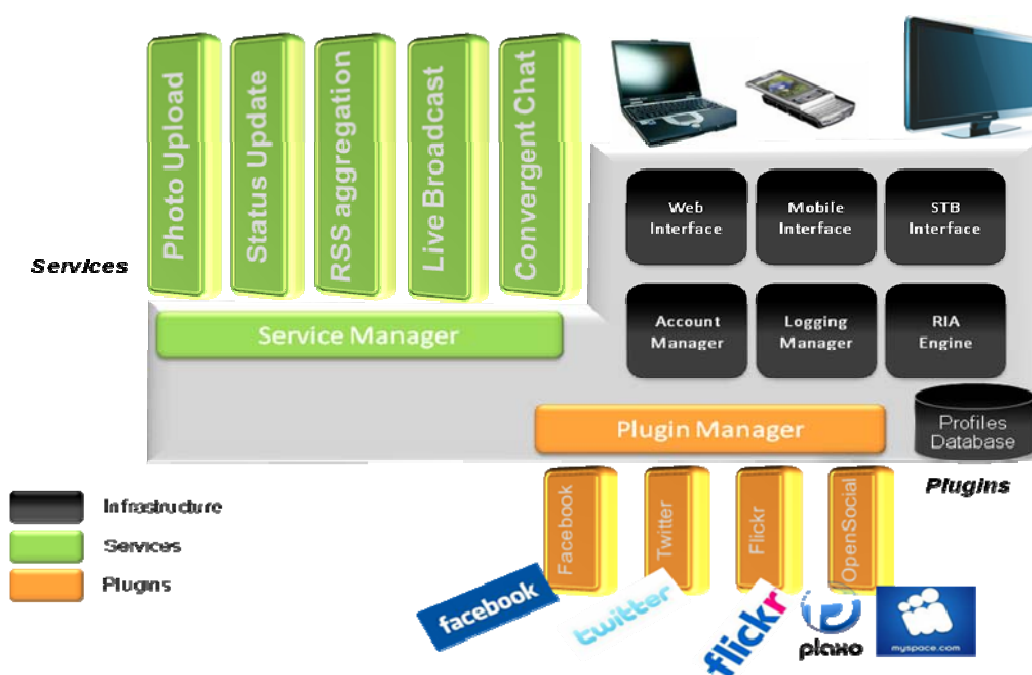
Photo Upload
Status Update
RSS aggregation
Live Broadcast
Convergent Chat

Services

Web Interface
Mobile Interface
STB Interface
Account Manager
Logging Manager
RIA Engine

Service Manager

Plugin Manager
Profiles Database

Plugins

Infrastructure
Services
Plugins

Facebook
Twitter
Flickr
OpenSocial

facebook
twitter
flickr
plaxo
myspace.com